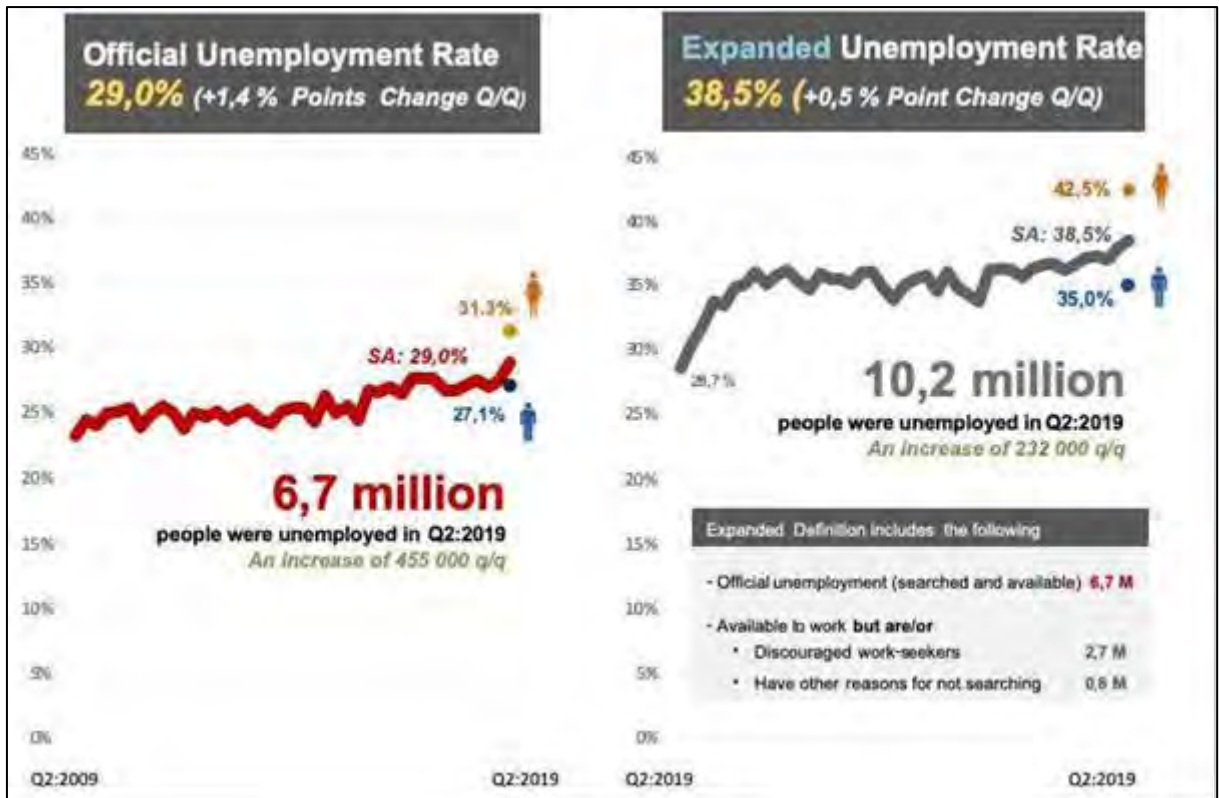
Official Unemployment Rate
29,0% (+1,4 % Points Change Q/Q)

45%
40%
35%
30%
25%
20%
15%
10%
5%
0%

31,3%
SA: 29,0%
27,1%

6,7 million
people were unemployed in Q2:2019
An increase of 455 000 q/q

Q2:2009
Q2:2019

Expanded Unemployment Rate
38,5% (+0,5 % Point Change Q/Q)

45%
40%
35%
30%
25%
20%
15%
10%
5%
0%

42,5%
SA: 38,5%
35,0%
28,7%

10,2 million
people were unemployed in Q2:2019
An increase of 232 000 q/q

Expanded Definition includes the following

- Official unemployment (searched and available) 6,7 M
- Available to work but are/or
• Discouraged work-seekers 2,7 M
• Have other reasons for not searching 0,8 M

Q2:2019
Q2:2019